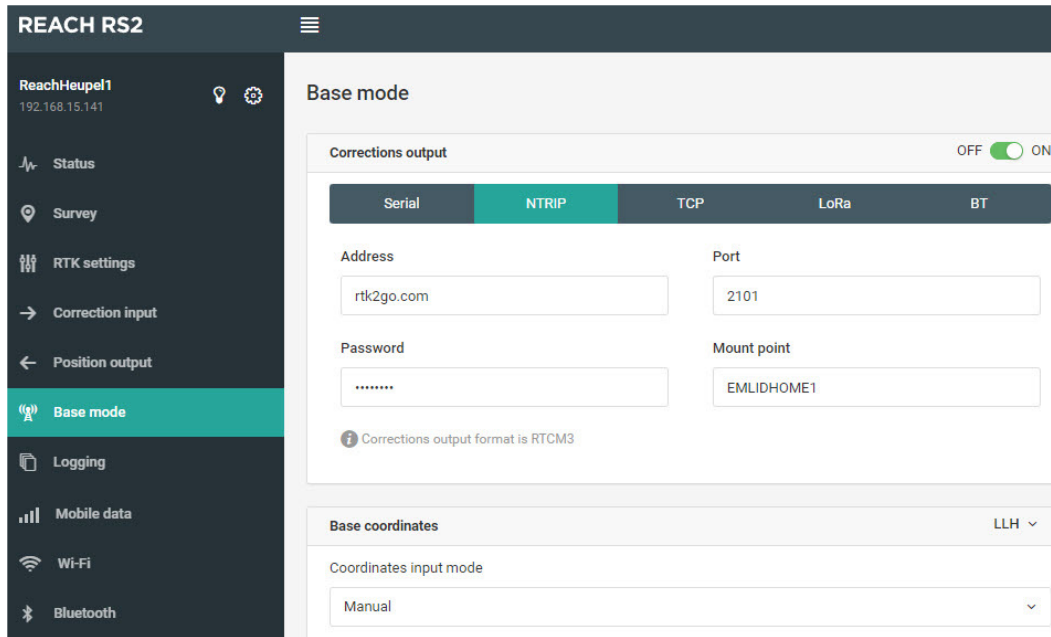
REACH RS2

ReachHeupel1
192.168.15.141

Status
Survey
RTK settings
Correction input
Position output
Base mode
Logging
Mobile data
Wi-Fi
Bluetooth

Base mode

Corrections output
OFF ON

| Serial | NTRIP | TCP | LoRa | BT |
|---|---|---|---|---|

Address
rtk2go.com

Port
2101

Password
••••••••

Mount point
EMLIDHOME1

Corrections output format is RTCM3

Base coordinates
LLH

Coordinates input mode
Manual